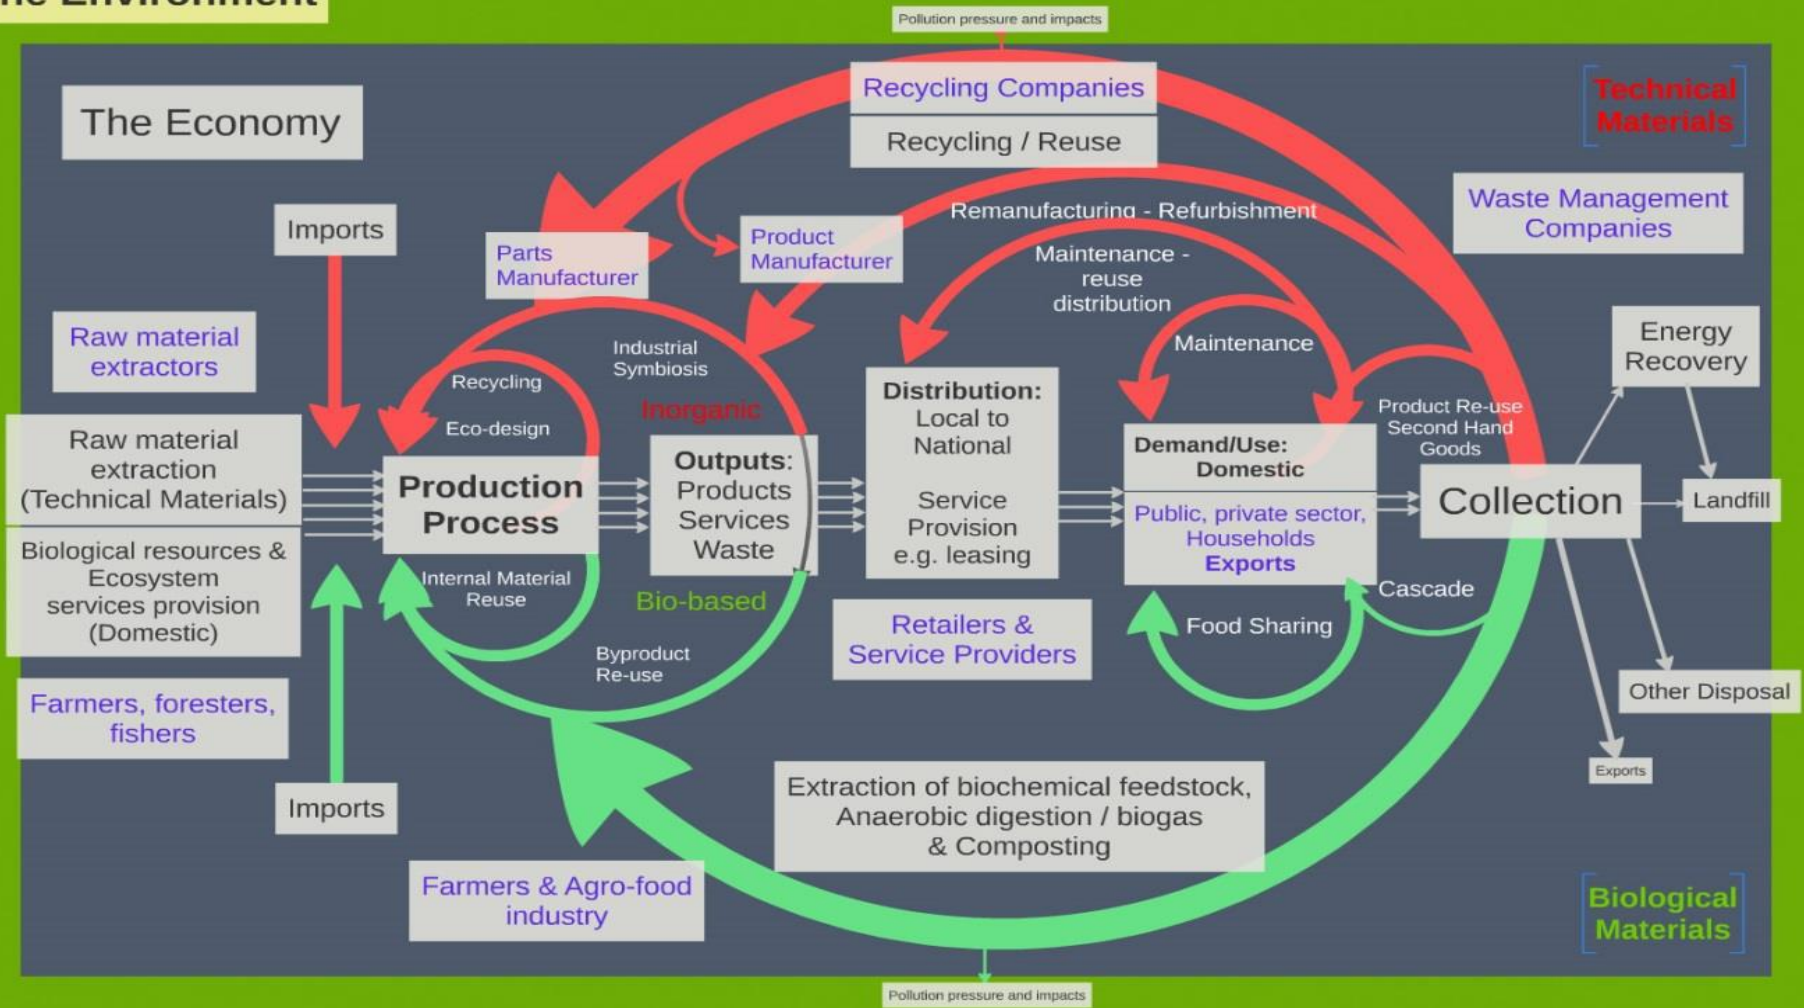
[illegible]e Environment

Pollution pressure and impacts

Recycling Companies

Recycling / Reuse

Technical Materials

The Economy

Waste Management Companies

Imports

Parts Manufacturer

Product Manufacturer

Remanufacturing - Refurbishment

Maintenance - reuse distribution

Raw material extractors

Industrial Symbiosis

Maintenance

Energy Recovery

Recycling

Inorganic

Eco-design

Raw material extraction (Technical Materials)

Production Process

Outputs: Products Services Waste

Distribution: Local to National

Service Provision e.g. leasing

Demand/Use: Domestic

Public, private sector, Households Exports

Product Re-use Second Hand Goods

Collection

Landfill

Biological resources & Ecosystem services provision (Domestic)

Internal Material Reuse

Bio-based

Retailers & Service Providers

Cascade

Food Sharing

Byproduct Re-use

Farmers, foresters, fishers

Other Disposal

Exports

Imports

Extraction of biochemical feedstock, Anaerobic digestion / biogas & Composting

Farmers & Agro-food industry

Biological Materials

Pollution pressure and impacts